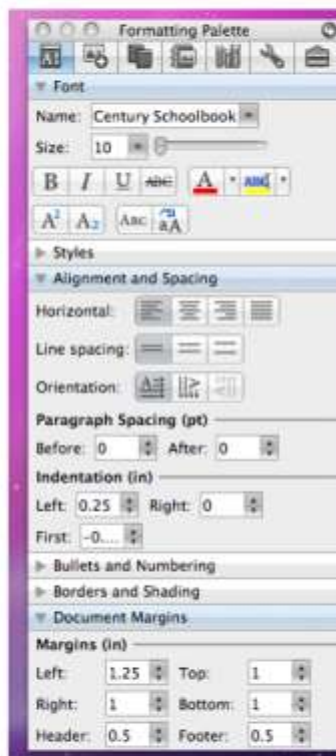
Formatting Palette

Font

Name: Century Schoolbook

Size: 10

B I U ABC A ABC

$A^2$ $A_2$ ABC aA

Styles

Alignment and Spacing

Horizontal:

Line spacing:

Orientation:

Paragraph Spacing (pt)

Before: 0 After: 0

Indentation (in)

Left: 0.25 Right: 0

First: -0....

Bullets and Numbering

Borders and Shading

Document Margins

Margins (in)

Left: 1.25 Top: 1

Right: 1 Bottom: 1

Header: 0.5 Footer: 0.5